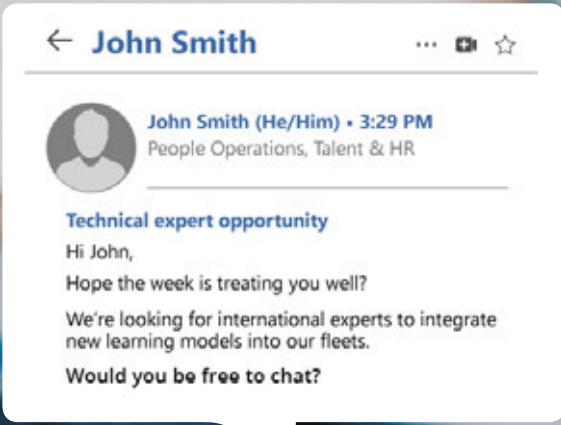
← John Smith ··· 

John Smith (He/Him) • 3:29 PM
People Operations, Talent & HR

Technical expert opportunity

Hi John,

Hope the week is treating you well?

We're looking for international experts to integrate new learning models into our fleets.

Would you be free to chat?